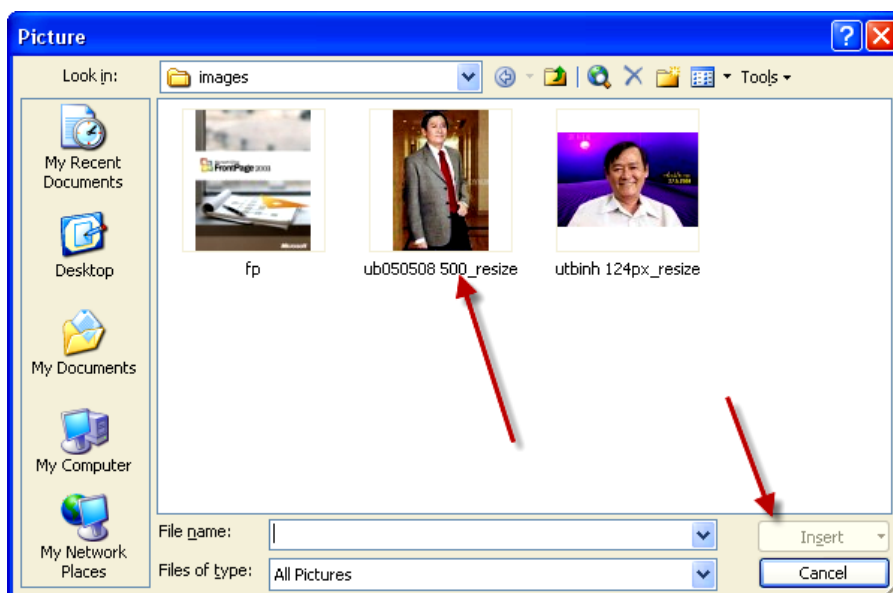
Picture

Look in: images

Tools

My Recent Documents

Desktop

My Documents

My Computer

My Network Places

FrontPage 2003

Microsoft

fp

ub050508 500_resize

utbinh 124px_resize

File name:

Files of type: All Pictures

Insert

Cancel